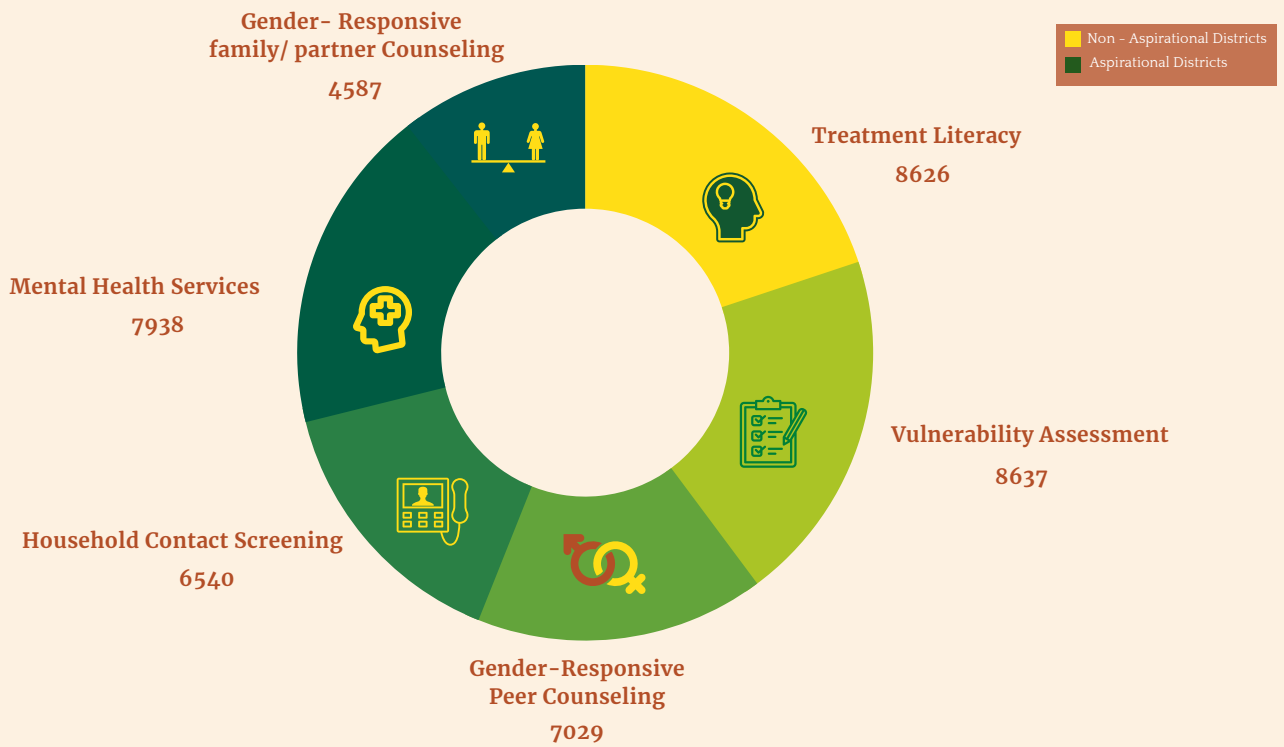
Non - Aspirational Districts
Aspirational Districts

Gender- Responsive family/ partner Counseling
4587

Treatment Literacy
8626

Mental Health Services
7938

Vulnerability Assessment
8637

Household Contact Screening
6540

Gender-Responsive Peer Counseling
7029